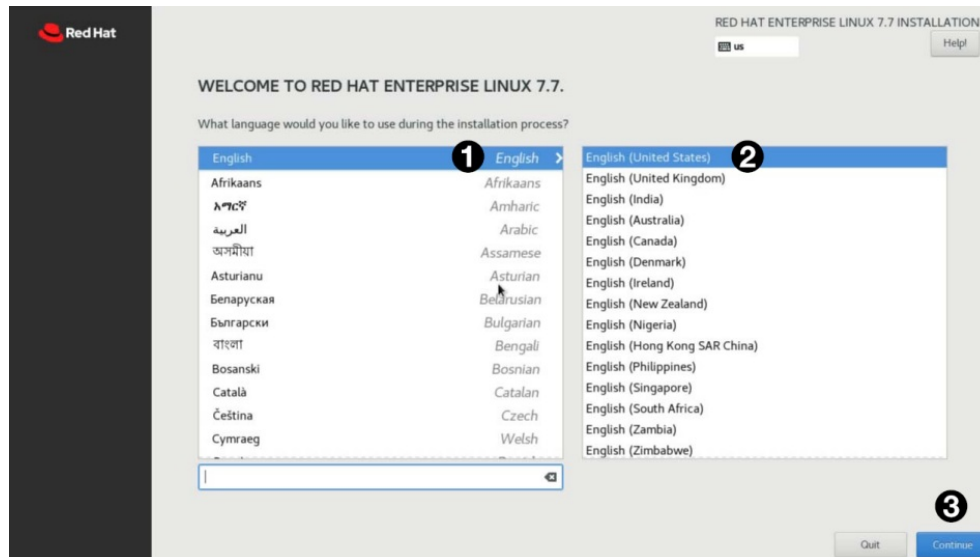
Red Hat

RED HAT ENTERPRISE LINUX 7.7 INSTALLATION

us

Help!

WELCOME TO RED HAT ENTERPRISE LINUX 7.7.

What language would you like to use during the installation process?

| | |
|---|---|
| English | English |
| Afrikaans | Afrikaans |
| አማርኛ | Amharic |
| العربية | Arabic |
| অসমীয়া | Assamese |
| Asturianu | Asturian |
| Беларуская | Belarusian |
| Български | Bulgarian |
| বাংলা | Bengali |
| Bosanski | Bosnian |
| Català | Catalan |
| Čeština | Czech |
| Cymraeg | Welsh |

❶

English (United States)
English (United Kingdom)
English (India)
English (Australia)
English (Canada)
English (Denmark)
English (Ireland)
English (New Zealand)
English (Nigeria)
English (Hong Kong SAR China)
English (Philippines)
English (Singapore)
English (South Africa)
English (Zambia)
English (Zimbabwe)

❷

❸

Quit

Continue